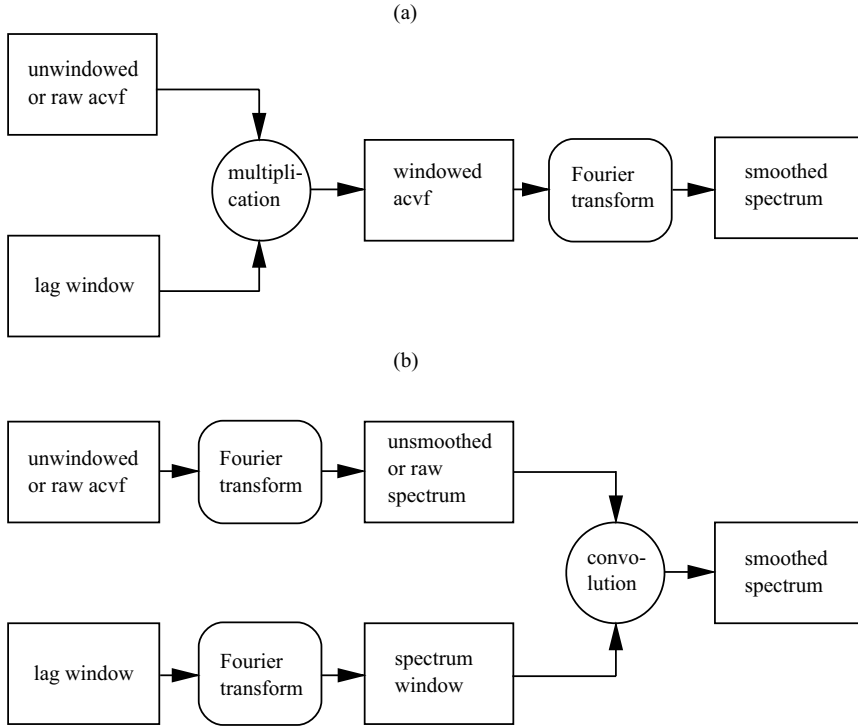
(a)

unwindowed or raw acvf

lag window

multiplication

windowed acvf

Fourier transform

smoothed spectrum

(b)

unwindowed or raw acvf

Fourier transform

unsmoothed or raw spectrum

lag window

Fourier transform

spectrum window

convolution

smoothed spectrum